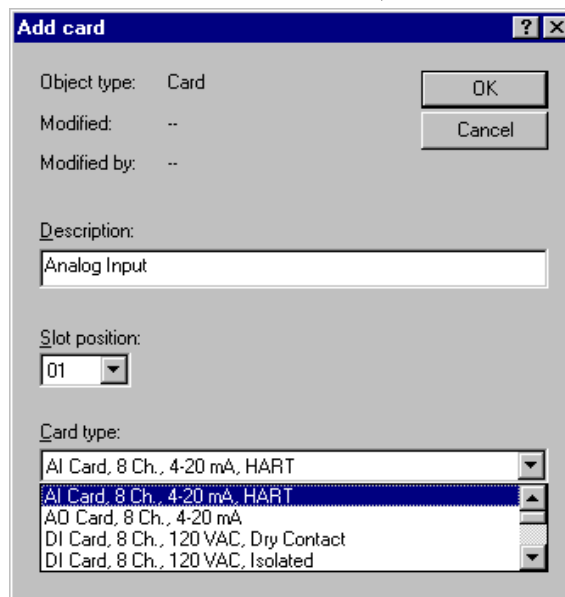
Add card

?

Object type: Card

Modified: --

Modified by: --

OK

Cancel

Description:

Analog Input

Slot position:

01

Card type:

AI Card, 8 Ch., 4-20 mA, HART

AI Card, 8 Ch., 4-20 mA, HART
AO Card, 8 Ch., 4-20 mA
DI Card, 8 Ch., 120 VAC, Dry Contact
DI Card, 8 Ch., 120 VAC, Isolated